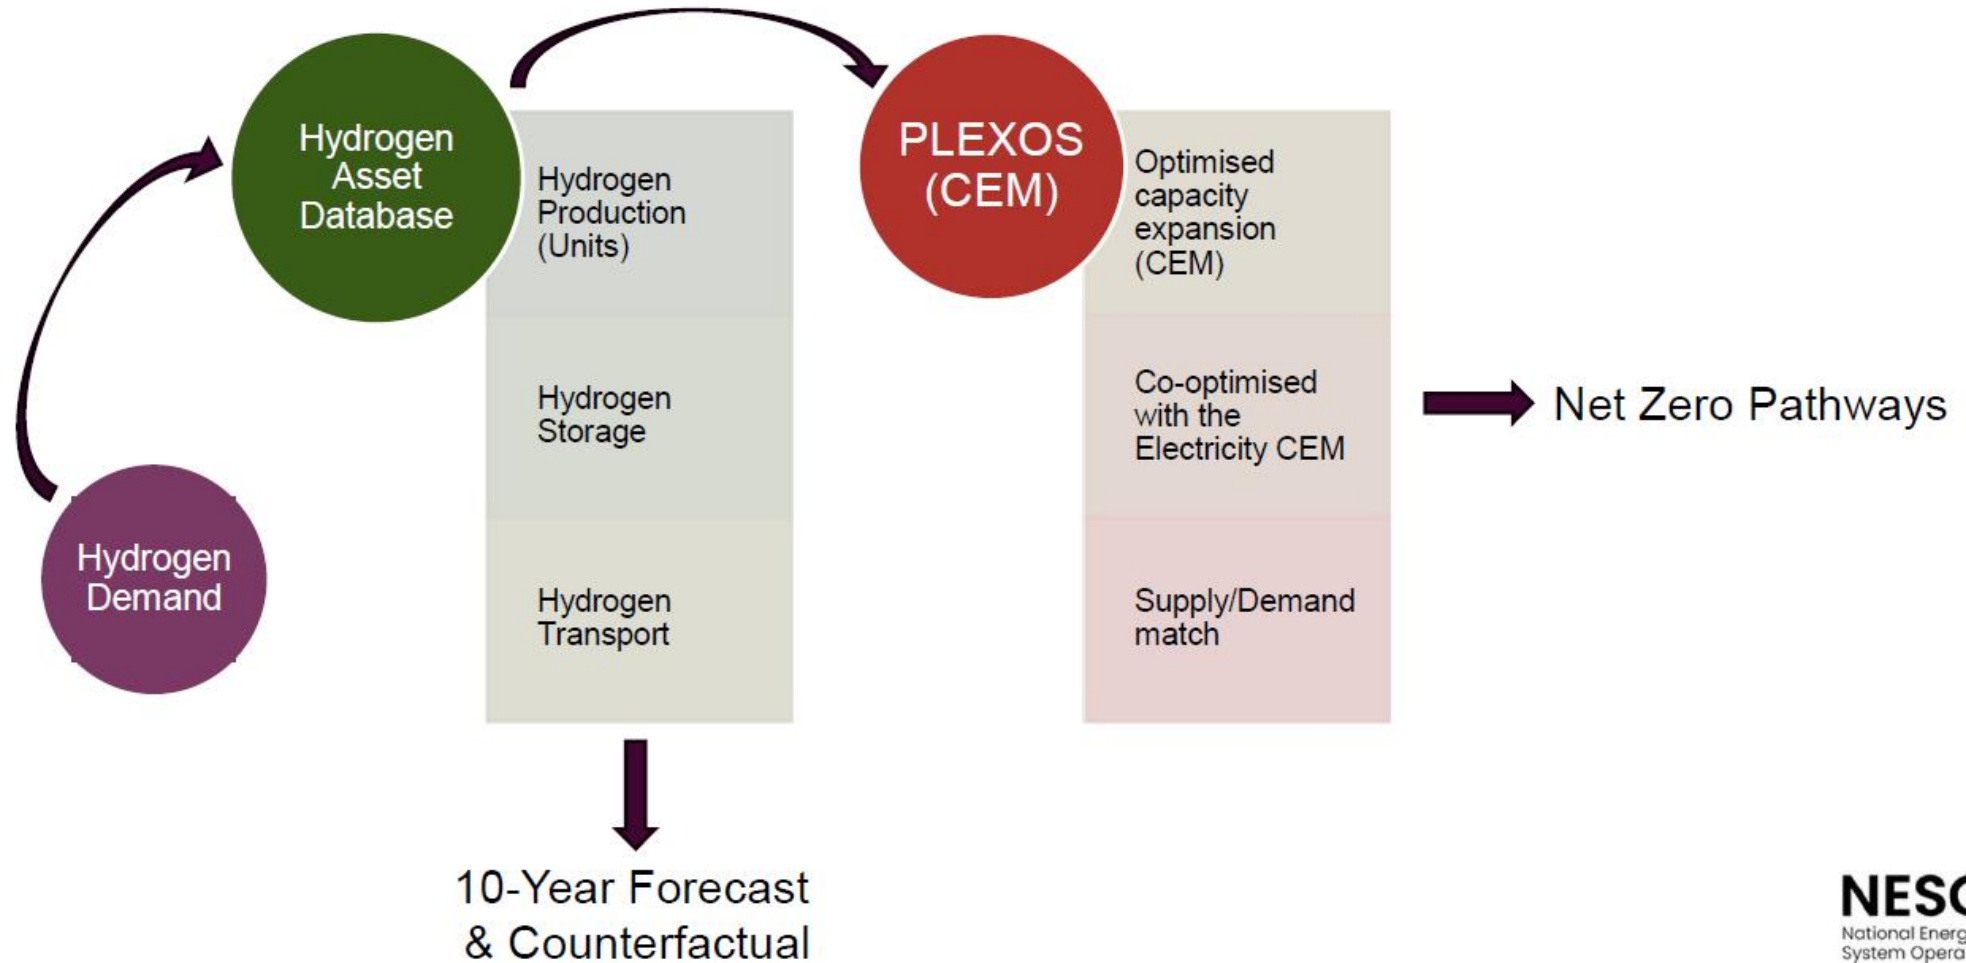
Hydrogen Demand

Hydrogen Asset Database

Hydrogen Production (Units)

Hydrogen Storage

Hydrogen Transport

10-Year Forecast & Counterfactual

PLEXOS (CEM)

Optimised capacity expansion (CEM)

Co-optimised with the Electricity CEM

Supply/Demand match

Net Zero Pathways

NESC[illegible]
National Energ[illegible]
System Opera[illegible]